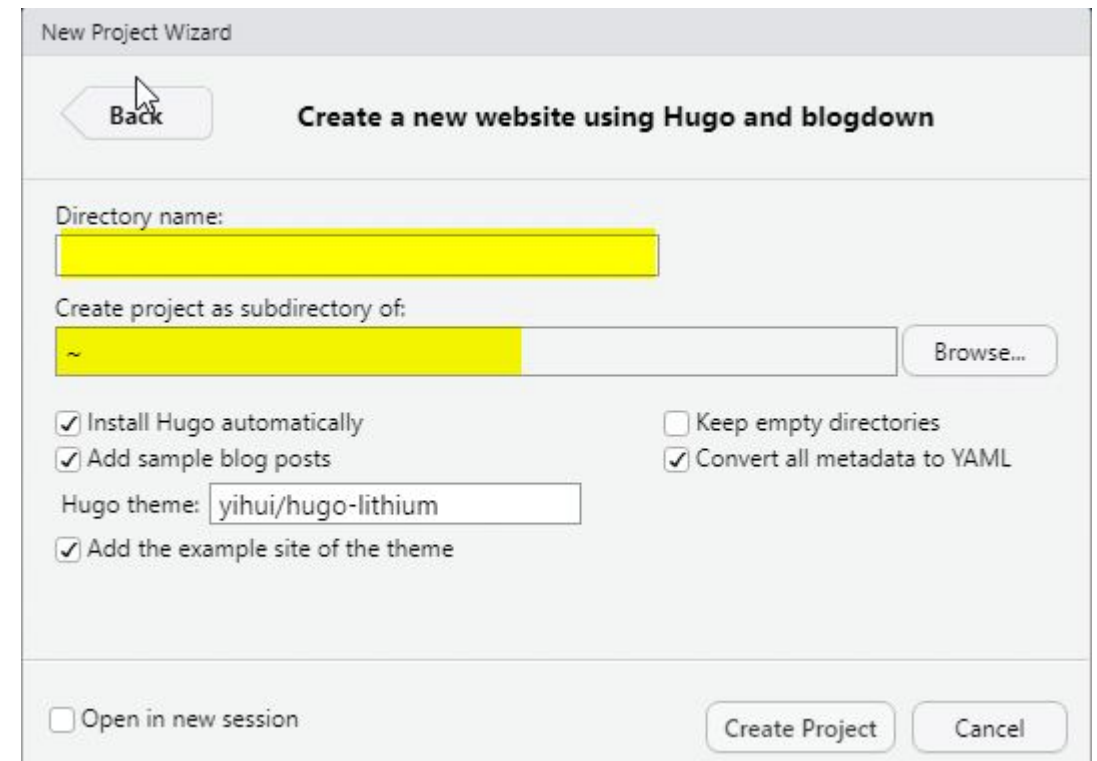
New Project Wizard

Back

Create a new website using Hugo and blogdown

Directory name:

Create project as subdirectory of:

~

Browse...

☑ Install Hugo automatically

☐ Keep empty directories

☑ Add sample blog posts

☑ Convert all metadata to YAML

Hugo theme: yihui/hugo-lithium

☑ Add the example site of the theme

☐ Open in new session

Create Project

Cancel